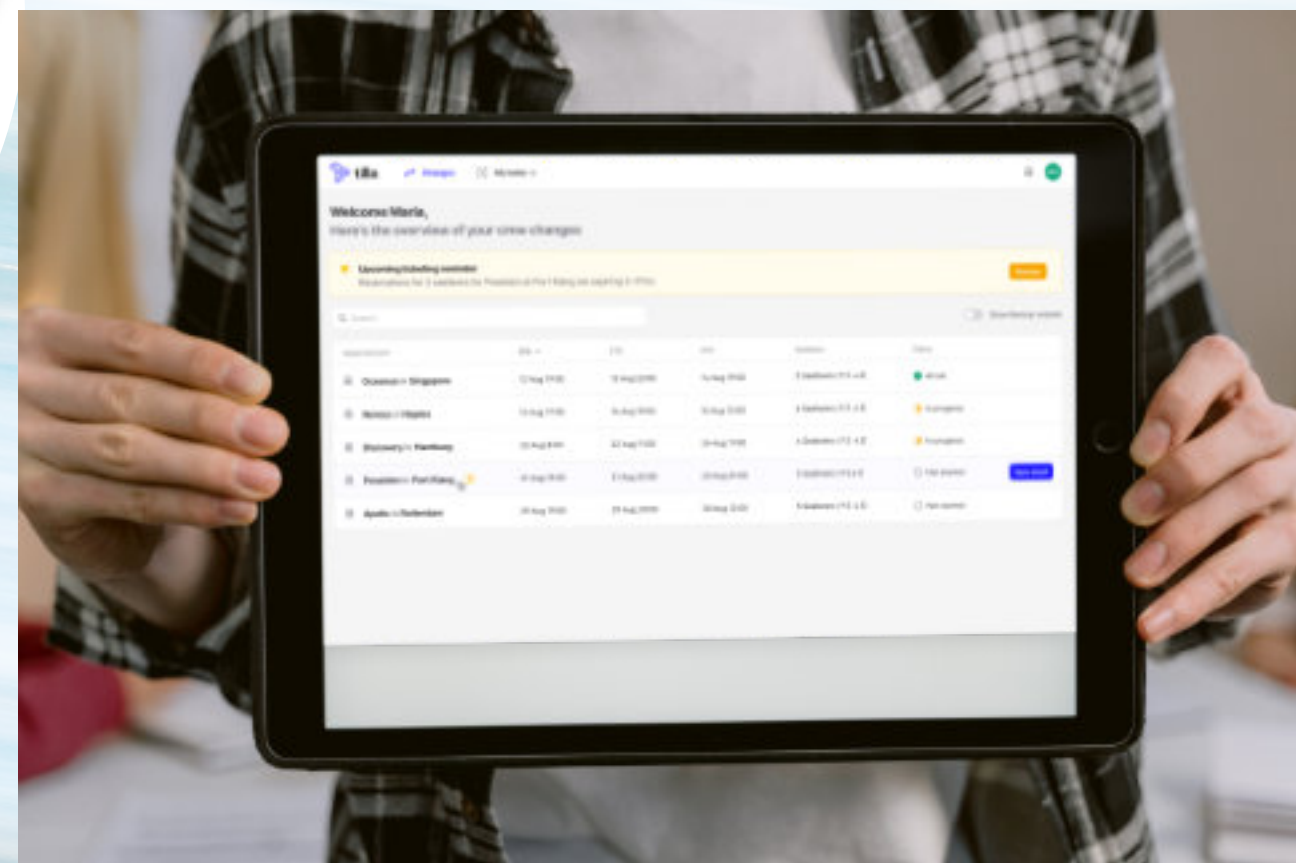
tilla

Changes

My tasks

Welcome Maria,

Here's the overview of your crew changes

Upcoming ticketing reminder

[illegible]

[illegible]

Search

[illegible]

| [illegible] | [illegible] | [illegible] | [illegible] | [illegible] | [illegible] | |
|---|---|---|---|---|---|---|
| Oceanus → Singapore | 12 Aug 17:00 | 13 Aug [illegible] | 14 Aug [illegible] | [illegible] | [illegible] | |
| Nereus → Naples | 14 Aug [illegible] | 15 Aug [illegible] | 15 Aug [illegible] | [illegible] | In progress | |
| Discovery → Hamburg | 20 Aug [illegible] | 22 Aug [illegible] | 24 Aug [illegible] | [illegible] | In progress | |
| Poseidon → Port Klang | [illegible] | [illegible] | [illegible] | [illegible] | Not started | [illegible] |
| Apollo → Rotterdam | 26 Aug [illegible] | 29 Aug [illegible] | 30 Aug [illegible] | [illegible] | Not started | |